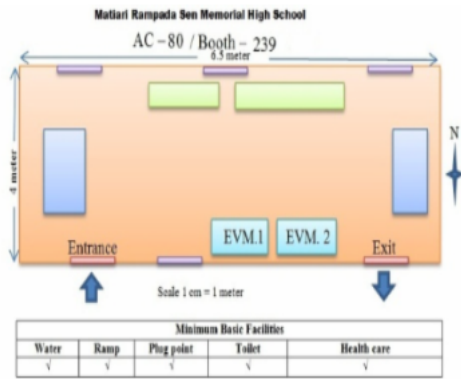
Matiari Rampada Sen Memorial High School

AC – 80 / Booth – 239

6.5 meter

4 meter

N

EVM.1

EVM. 2

Entrance

Exit

Scale 1 cm = 1 meter

| Minimum Basic Facilities | | | | |
|---|---|---|---|---|
| Water | Ramp | Plug point | Toilet | Health care |
| √ | √ | √ | √ | √ |